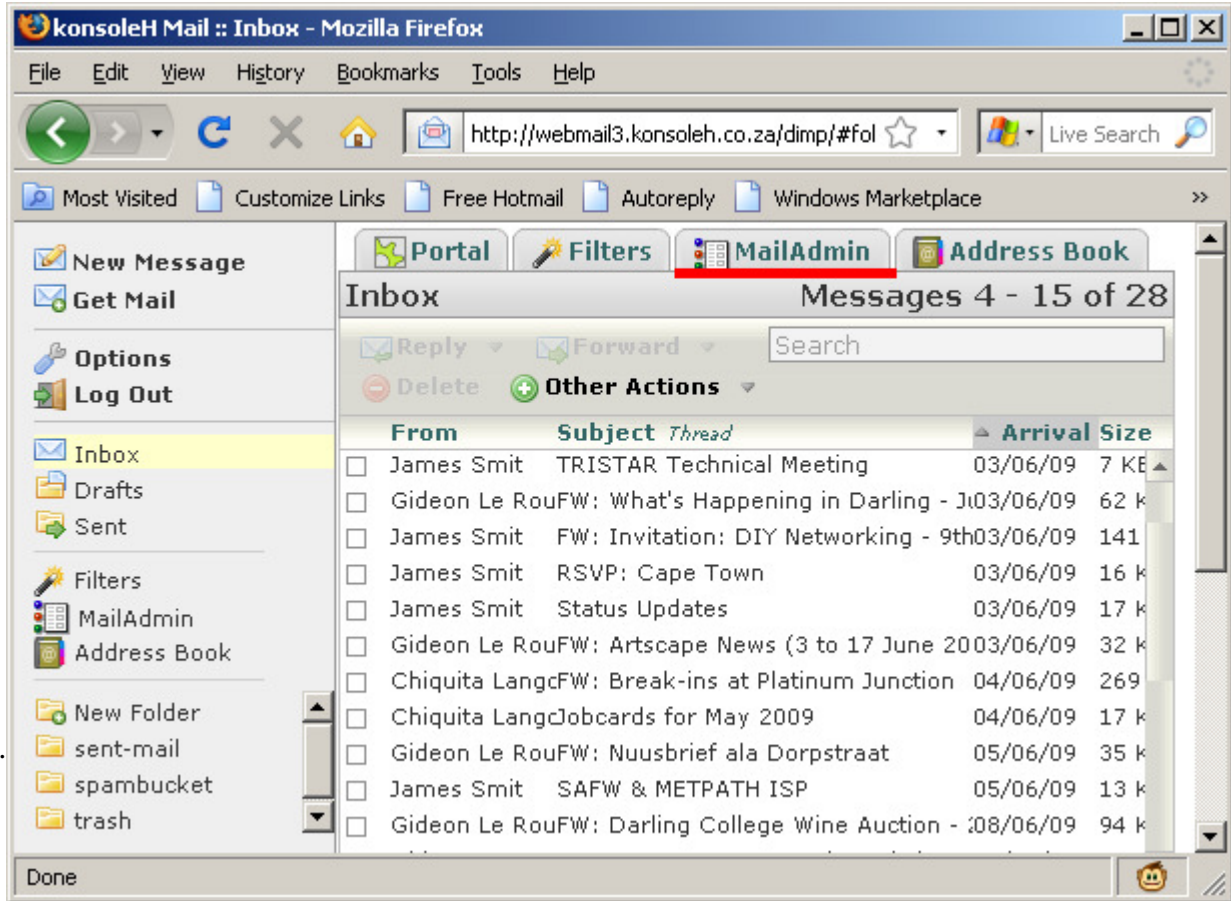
konsoleH Mail :: Inbox - Mozilla Firefox

File Edit View History Bookmarks Tools Help

http://webmail3.konsoleh.co.za/dimp/#fol

Live Search

Most Visited Customize Links Free Hotmail Autoreply Windows Marketplace

New Message
Get Mail

Options
Log Out

Inbox
Drafts
Sent

Filters
MailAdmin
Address Book

New Folder
sent-mail
spambucket
trash

Portal Filters MailAdmin Address Book

Inbox Messages 4 - 15 of 28

Reply Forward Search
Delete Other Actions

| From | Subject Thread | Arrival | Size |
|---|---|---|---|
| James Smit | TRISTAR Technical Meeting | 03/06/09 | 7 KE |
| Gideon Le Rou | FW: What's Happening in Darling - J | 03/06/09 | 62 k |
| James Smit | FW: Invitation: DIY Networking - 9th | 03/06/09 | 141 |
| James Smit | RSVP: Cape Town | 03/06/09 | 16 k |
| James Smit | Status Updates | 03/06/09 | 17 k |
| Gideon Le Rou | FW: Artscape News (3 to 17 June 20 | 03/06/09 | 32 k |
| Chiquita Langc | FW: Break-ins at Platinum Junction | 04/06/09 | 269 |
| Chiquita Langc | Jobcards for May 2009 | 04/06/09 | 17 k |
| Gideon Le Rou | FW: Nuusbrief ala Dorpstraat | 05/06/09 | 35 k |
| James Smit | SAFW & METPATH ISP | 05/06/09 | 13 k |
| Gideon Le Rou | FW: Darling College Wine Auction - | 08/06/09 | 94 k |

Done